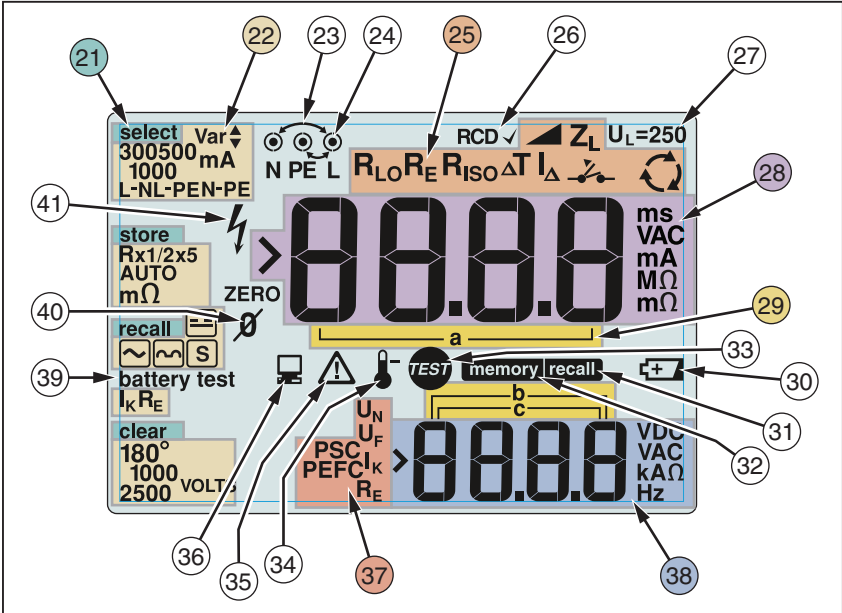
21
22
23
24
25
26
27
select Var
300500 mA
1000
L-NL-PEN-PE
N PE L
$R_{LO}$ $R_E$ $R_{ISO}$ ΔT $I_Δ$
RCD ✓ $Z_L$ $U_L$=250
28
41
store
Rx1/2x5
AUTO
mΩ
ms
VAC
mA
MΩ
mΩ
ZERO
40
29
recall
a
S
TEST
33
39
battery test
$I_KR_E$
memory recall
30
b
c
31
clear
180°
1000
2500 VOLTS
$U_N$
$U_F$
PSC
PEFC $I_K$
$R_E$
VDC
VAC
kAΩ
Hz
32
36
35
34
37
38